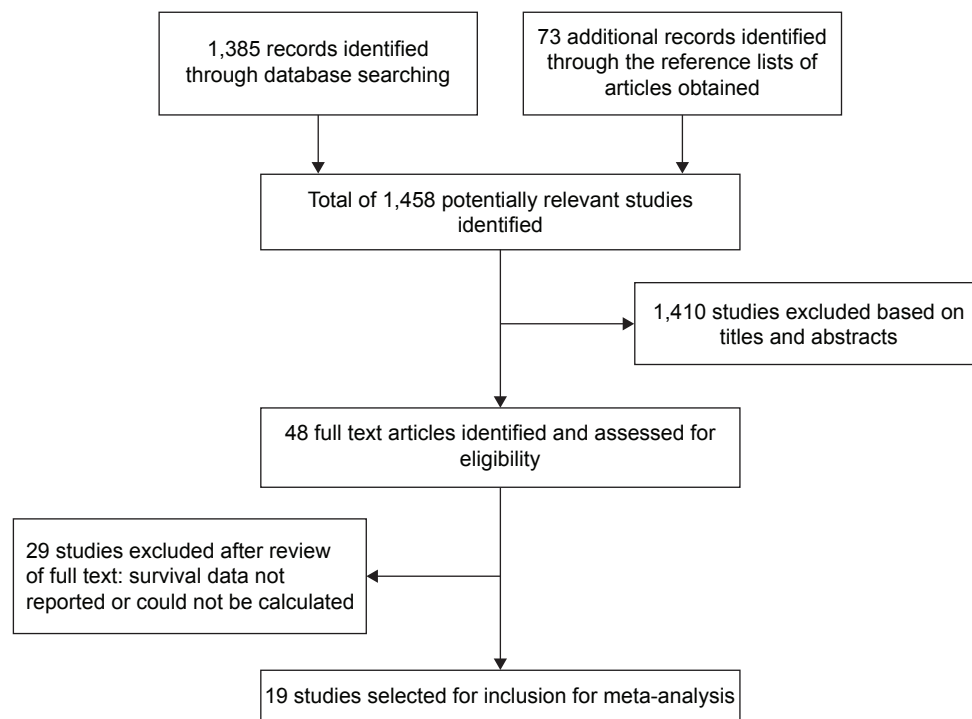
1,385 records identified through database searching

73 additional records identified through the reference lists of articles obtained

Total of 1,458 potentially relevant studies identified

1,410 studies excluded based on titles and abstracts

48 full text articles identified and assessed for eligibility

29 studies excluded after review of full text: survival data not reported or could not be calculated

19 studies selected for inclusion for meta-analysis